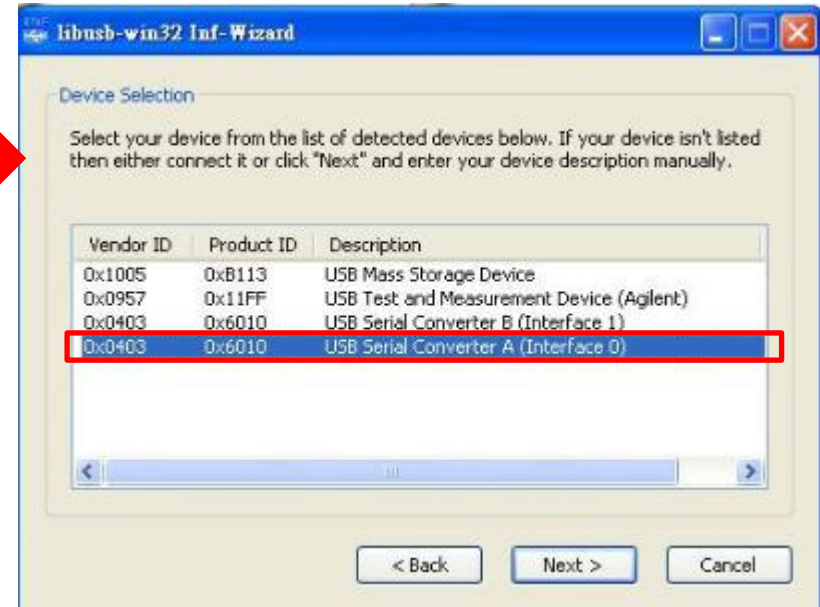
libusb-win32 Inf-Wizard

Device Selection

Select your device from the list of detected devices below. If your device isn't listed then either connect it or click "Next" and enter your device description manually.

| Vendor ID | Product ID | Description |
|---|---|---|
| 0x1005 | 0xB113 | USB Mass Storage Device |
| 0x0957 | 0x11FF | USB Test and Measurement Device (Agilent) |
| 0x0403 | 0x6010 | USB Serial Converter B (Interface 1) |
| 0x0403 | 0x6010 | USB Serial Converter A (Interface 0) |

< Back Next > Cancel